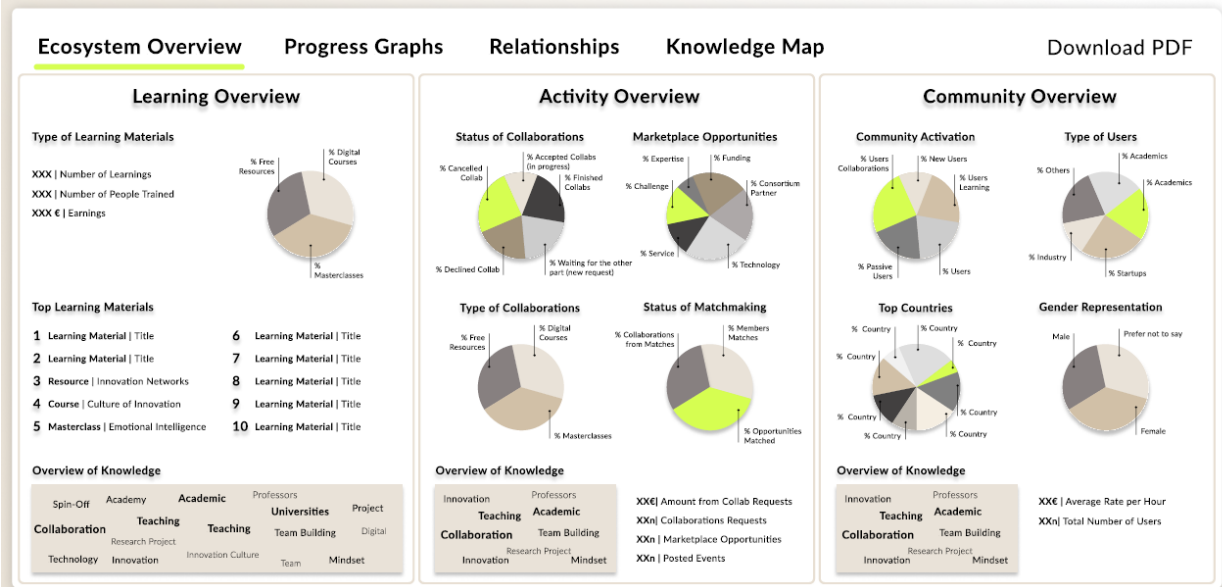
Ecosystem Overview Progress Graphs Relationships Knowledge Map Download PDF

Learning Overview

Type of Learning Materials

XXX | Number of Learnings
XXX | Number of People Trained
XXX € | Earnings

% Free Resources
% Digital Courses
% Masterclasses

Top Learning Materials

1 Learning Material | Title
2 Learning Material | Title
3 Resource | Innovation Networks
4 Course | Culture of Innovation
5 Masterclass | Emotional Intelligence
6 Learning Material | Title
7 Learning Material | Title
8 Learning Material | Title
9 Learning Material | Title
10 Learning Material | Title

Overview of Knowledge

Spin-Off Academy Academic Professors Universities Project Collaboration Teaching Teaching Team Building Digital Research Project Technology Innovation Innovation Culture Team Mindset

Activity Overview

Status of Collaborations

% Cancelled Collab
% Accepted Collabs (in progress)
% Finished Collabs
% Declined Collab
% Waiting for the other part (new request)

Marketplace Opportunities

% Expertise
% Funding
% Challenge
% Consortium Partner
% Service
% Technology

Type of Collaborations

% Free Resources
% Digital Courses
% Masterclasses

Status of Matchmaking

% Collaborations from Matches
% Members Matches
% Opportunities Matched

Overview of Knowledge

Innovation Professors Teaching Academic Collaboration Team Building Research Project Innovation Mindset

XX€| Amount from Collab Requests
XXn| Collaborations Requests
XXn | Marketplace Opportunities
XXn | Posted Events

Community Overview

Community Activation

% Users Collaborations
% New Users
% Users Learning
% Passive Users
% Users

Type of Users

% Others
% Academics
% Academics
% Industry
% Startups

Top Countries

% Country
% Country
% Country
% Country
% Country
% Country
% Country
% Country

Gender Representation

Male
Prefer not to say
Female

Overview of Knowledge

Innovation Professors Teaching Academic Collaboration Team Building Research Project Innovation Mindset

XX€ | Average Rate per Hour
XXn| Total Number of Users